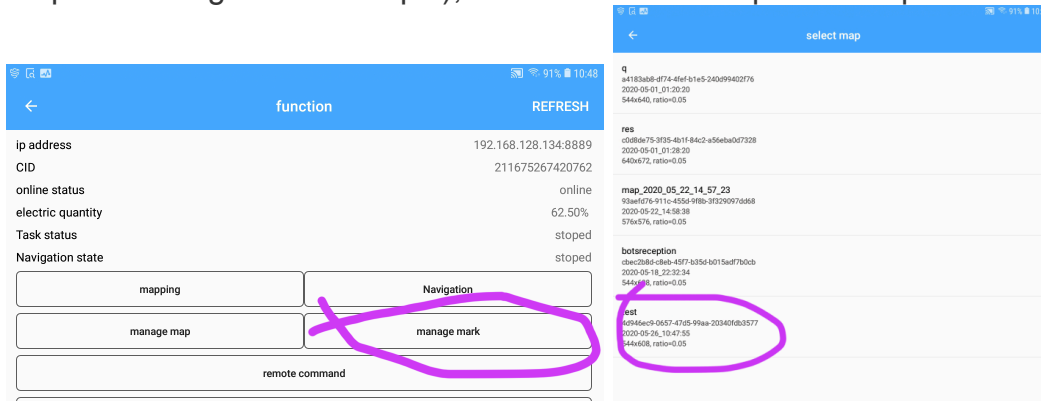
91% 10:48

function

REFRESH

| | |
|---|---|
| ip address | 192.168.128.134:8889 |
| CID | 211675267420762 |
| online status | online |
| electric quantity | 62.50% |
| Task status | stoped |
| Navigation state | stoped |

mapping

Navigation

manage map

manage mark

remote command

91% 10

select map

q
a4183ab8-df74-4fef-b1e5-240d99402f76
2020-05-01_01:20:20
544x640, ratio=0.05

res
c0d8de75-3f35-4b1f-84c2-a56eba0d7328
2020-05-01_01:28:20
640x672, ratio=0.05

map_2020_05_22_14_57_23
93aefd76-911c-455d-9f8b-3f329097dd68
2020-05-22_14:58:38
576x576, ratio=0.05

botsreception
cbec2b8d-c8eb-45f7-b35d-b015adf7b0cb
2020-05-18_22:32:34
544x608, ratio=0.05

test
fd946ec9-0657-47d5-99aa-20340fdb3577
2020-05-26_10:47:55
544x608, ratio=0.05